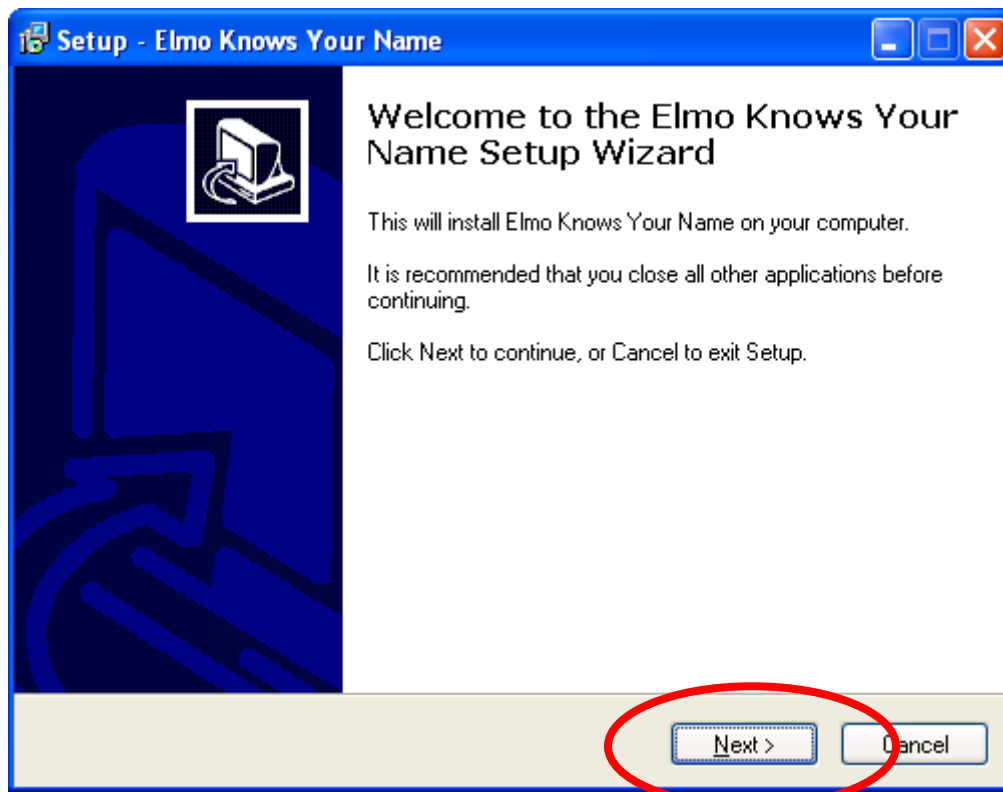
Setup - Elmo Knows Your Name

Welcome to the Elmo Knows Your Name Setup Wizard

This will install Elmo Knows Your Name on your computer.

It is recommended that you close all other applications before continuing.

Click Next to continue, or Cancel to exit Setup.

Next >

Cancel